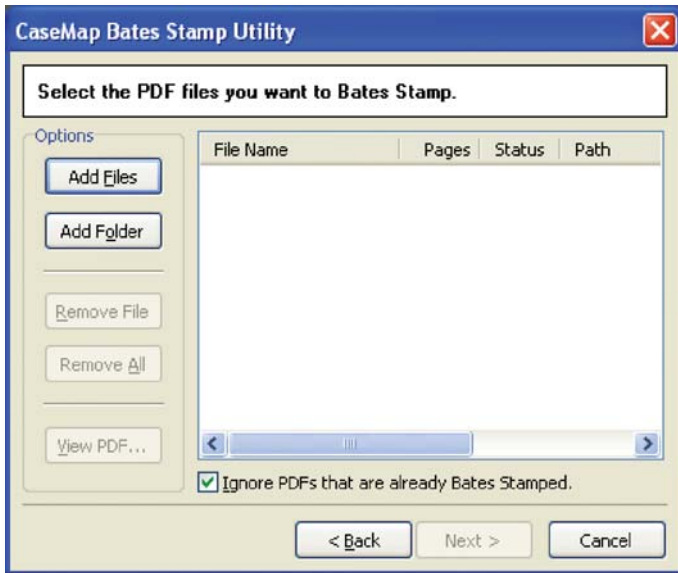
CaseMap Bates Stamp Utility

Select the PDF files you want to Bates Stamp.

Options

Add Files

Add Folder

Remove File

Remove All

View PDF...

| File Name | Pages | Status | Path |
|---|---|---|---|

Ignore PDFs that are already Bates Stamped.

< Back

Next >

Cancel